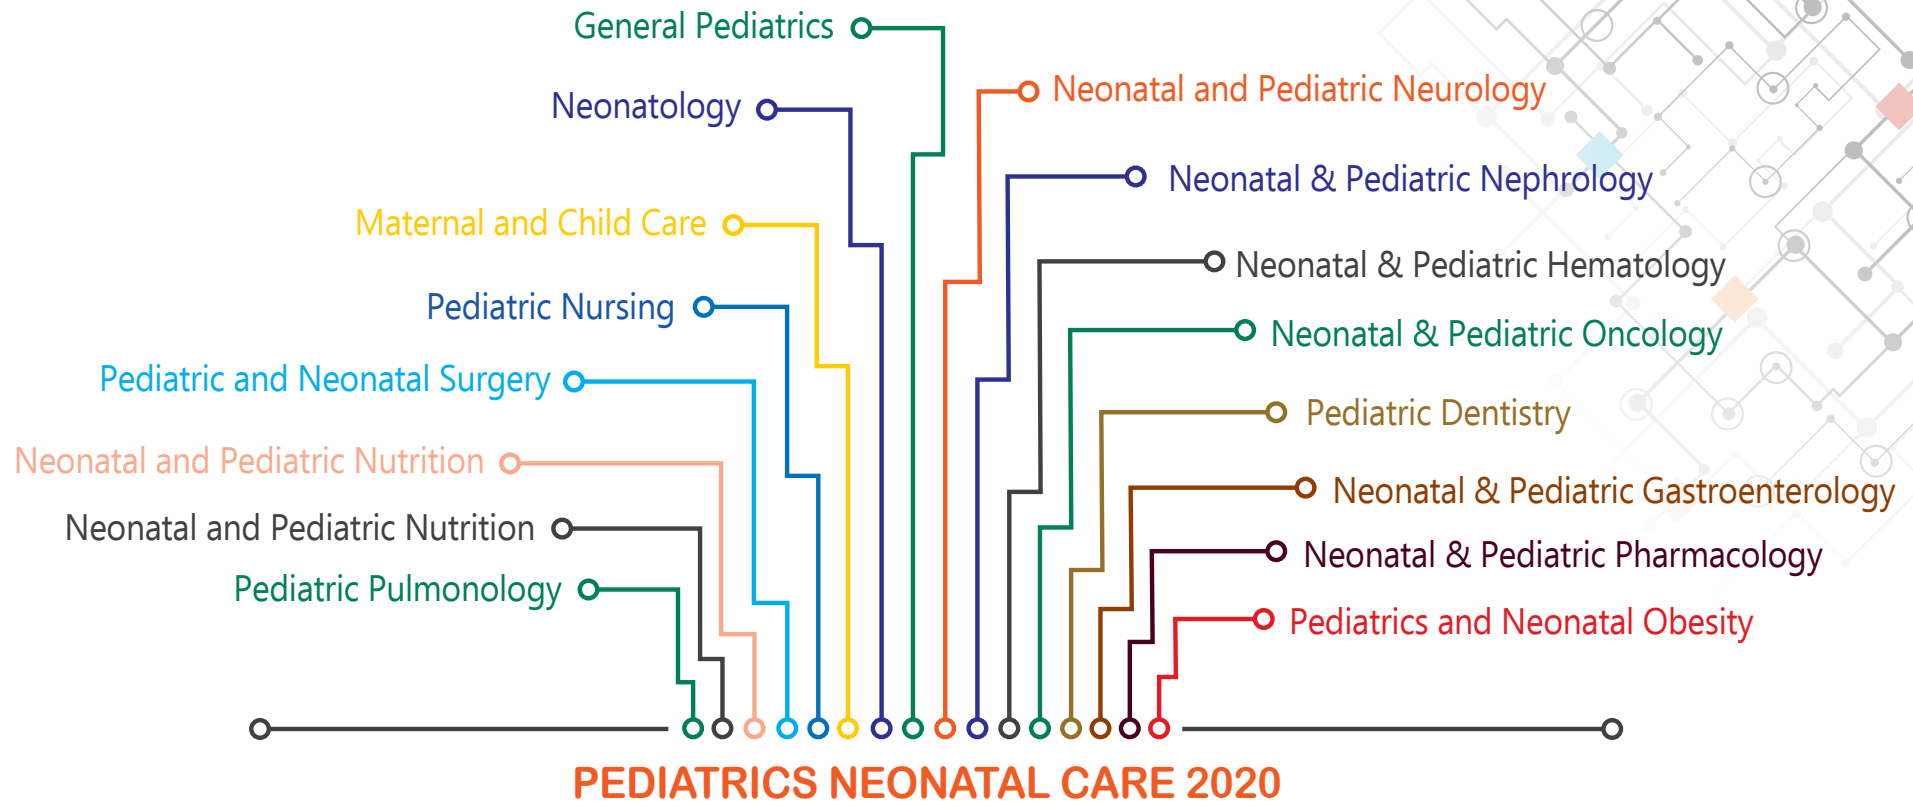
General Pediatrics

Neonatology

Maternal and Child Care

Pediatric Nursing

Pediatric and Neonatal Surgery

Neonatal and Pediatric Nutrition

Neonatal and Pediatric Nutrition

Pediatric Pulmonology

Neonatal and Pediatric Neurology

Neonatal & Pediatric Nephrology

Neonatal & Pediatric Hematology

Neonatal & Pediatric Oncology

Pediatric Dentistry

Neonatal & Pediatric Gastroenterology

Neonatal & Pediatric Pharmacology

Pediatrics and Neonatal Obesity

PEDIATRICS NEONATAL CARE 2020